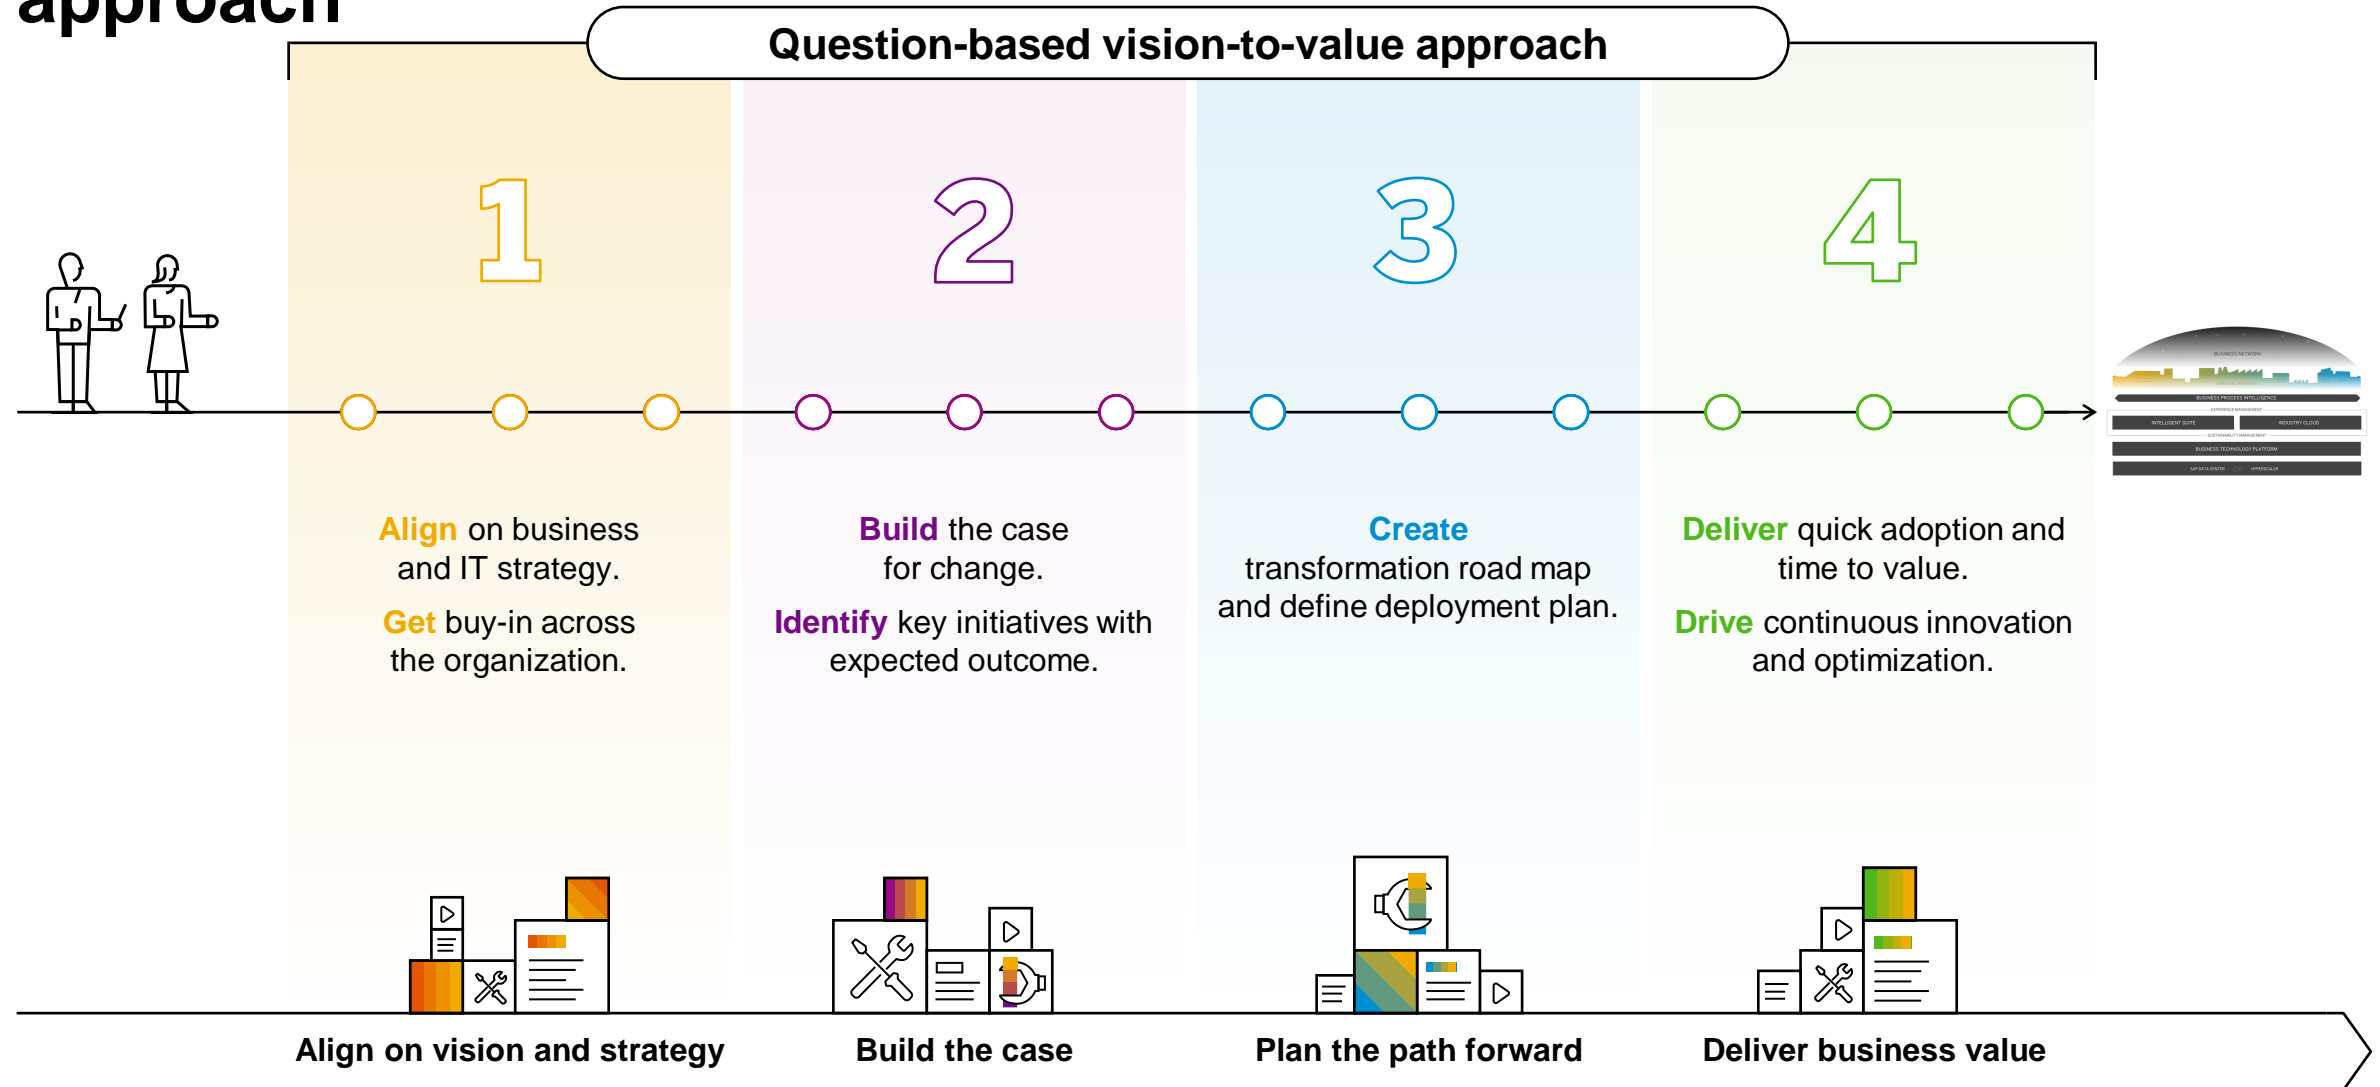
approach

Question-based vision-to-value approach

1

2

3

4

Align on business and IT strategy.

Get buy-in across the organization.

Build the case for change.

Identify key initiatives with expected outcome.

Create transformation road map and define deployment plan.

Deliver quick adoption and time to value.

Drive continuous innovation and optimization.

Align on vision and strategy

Build the case

Plan the path forward

Deliver business value